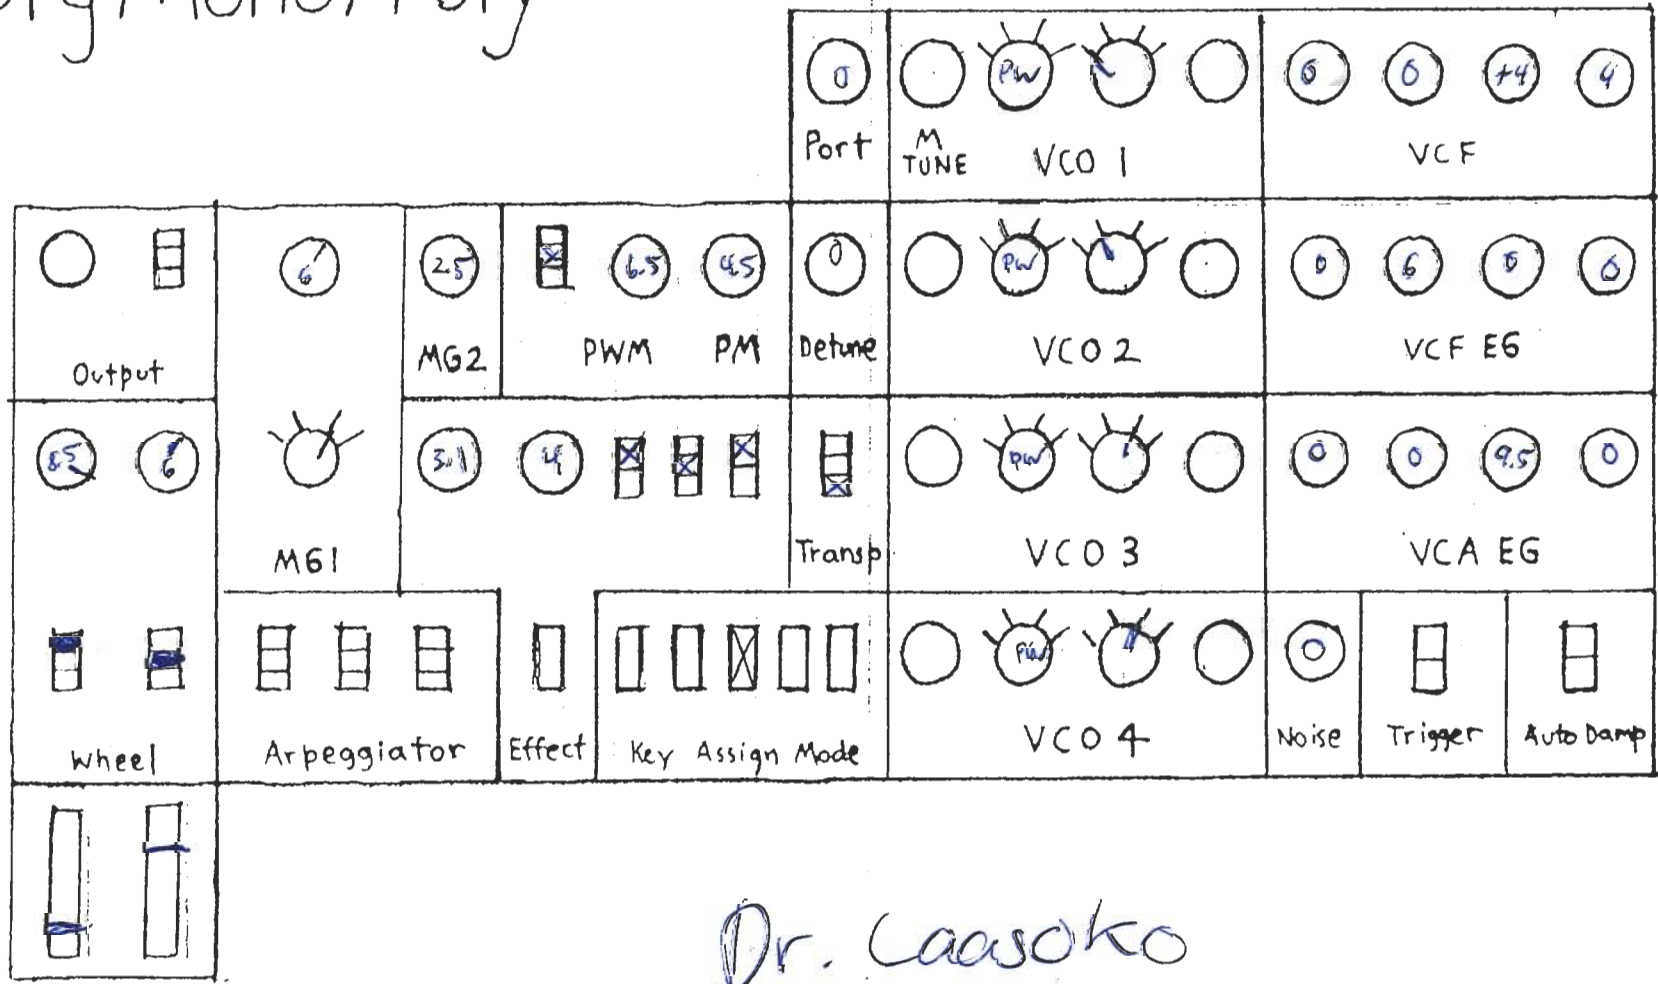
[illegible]

0
Port
M TUNE
PW
VCO 1

0 0 +4 4
VCF

Output

6

2.5
MG2

6.5 4.5
PWM PM

0
Detune

PW
VCO 2

0 6 0 0
VCF EG

8.5 6

MG1

3.1 4

Transp

PW
VCO 3

0 0 9.5 0
VCA EG

Wheel

Arpeggiator

Effect

Key Assign Mode

PW
VCO 4

Noise

Trigger

Auto Damp

Dr. Caasoko